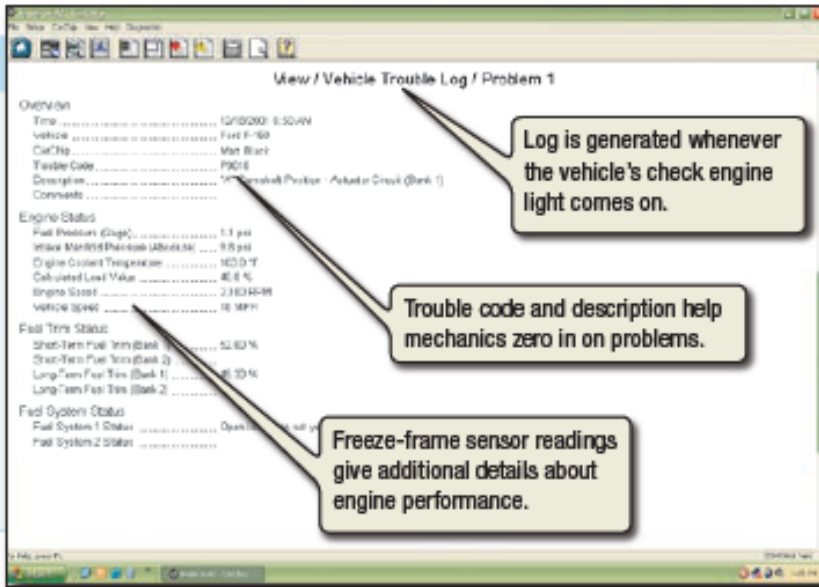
View / Vehicle Trouble Log / Problem 1

Overview
Time .................................. 12/18/2007 6:50 AM
Vehicle .............................. Ford F-150
CarChip .............................. Matt Black
Trouble Code ........................ P0010
Description ......................... "A" Camshaft Position - Actuator Circuit (Bank 1)
Comments ............................

Engine Status
Fuel Pressure (Gage) .............. 1.1 psi
Intake Manifold Pressure (Absolute) ..... 9.8 psi
Engine Coolant Temperature .......... 103.0 °F
Calculated Load Value .............. 40.0 %
Engine Speed ........................ 2,383 RPM
Vehicle Speed ...................... 16 MPH

Fuel Trim Status
Short-Term Fuel Trim (Bank 1) .......... 52.02 %
Short-Term Fuel Trim (Bank 2) ..........
Long-Term Fuel Trim (Bank 1) ........... 45.33 %
Long-Term Fuel Trim (Bank 2) ...........

Fuel System Status
Fuel System 1 Status ............... Open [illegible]
Fuel System 2 Status ...............

Log is generated whenever the vehicle's check engine light comes on.

Trouble code and description help mechanics zero in on problems.

Freeze-frame sensor readings give additional details about engine performance.